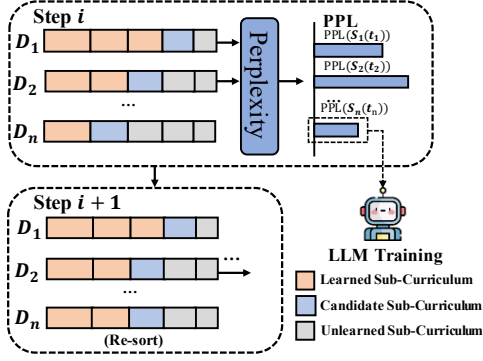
Step $i$

$D_1$

$D_2$

...

$D_n$

Perplexity

PPL

$\text{PPL}(S_1(t_1))$

$\text{PPL}(S_2(t_2))$

$\text{PPL}(S_n(t_n))$

Step $i+1$

$D_1$

$D_2$

...

...

$D_n$

(Re-sort)

LLM Training

Learned Sub-Curriculum

Candidate Sub-Curriculum

Unlearned Sub-Curriculum